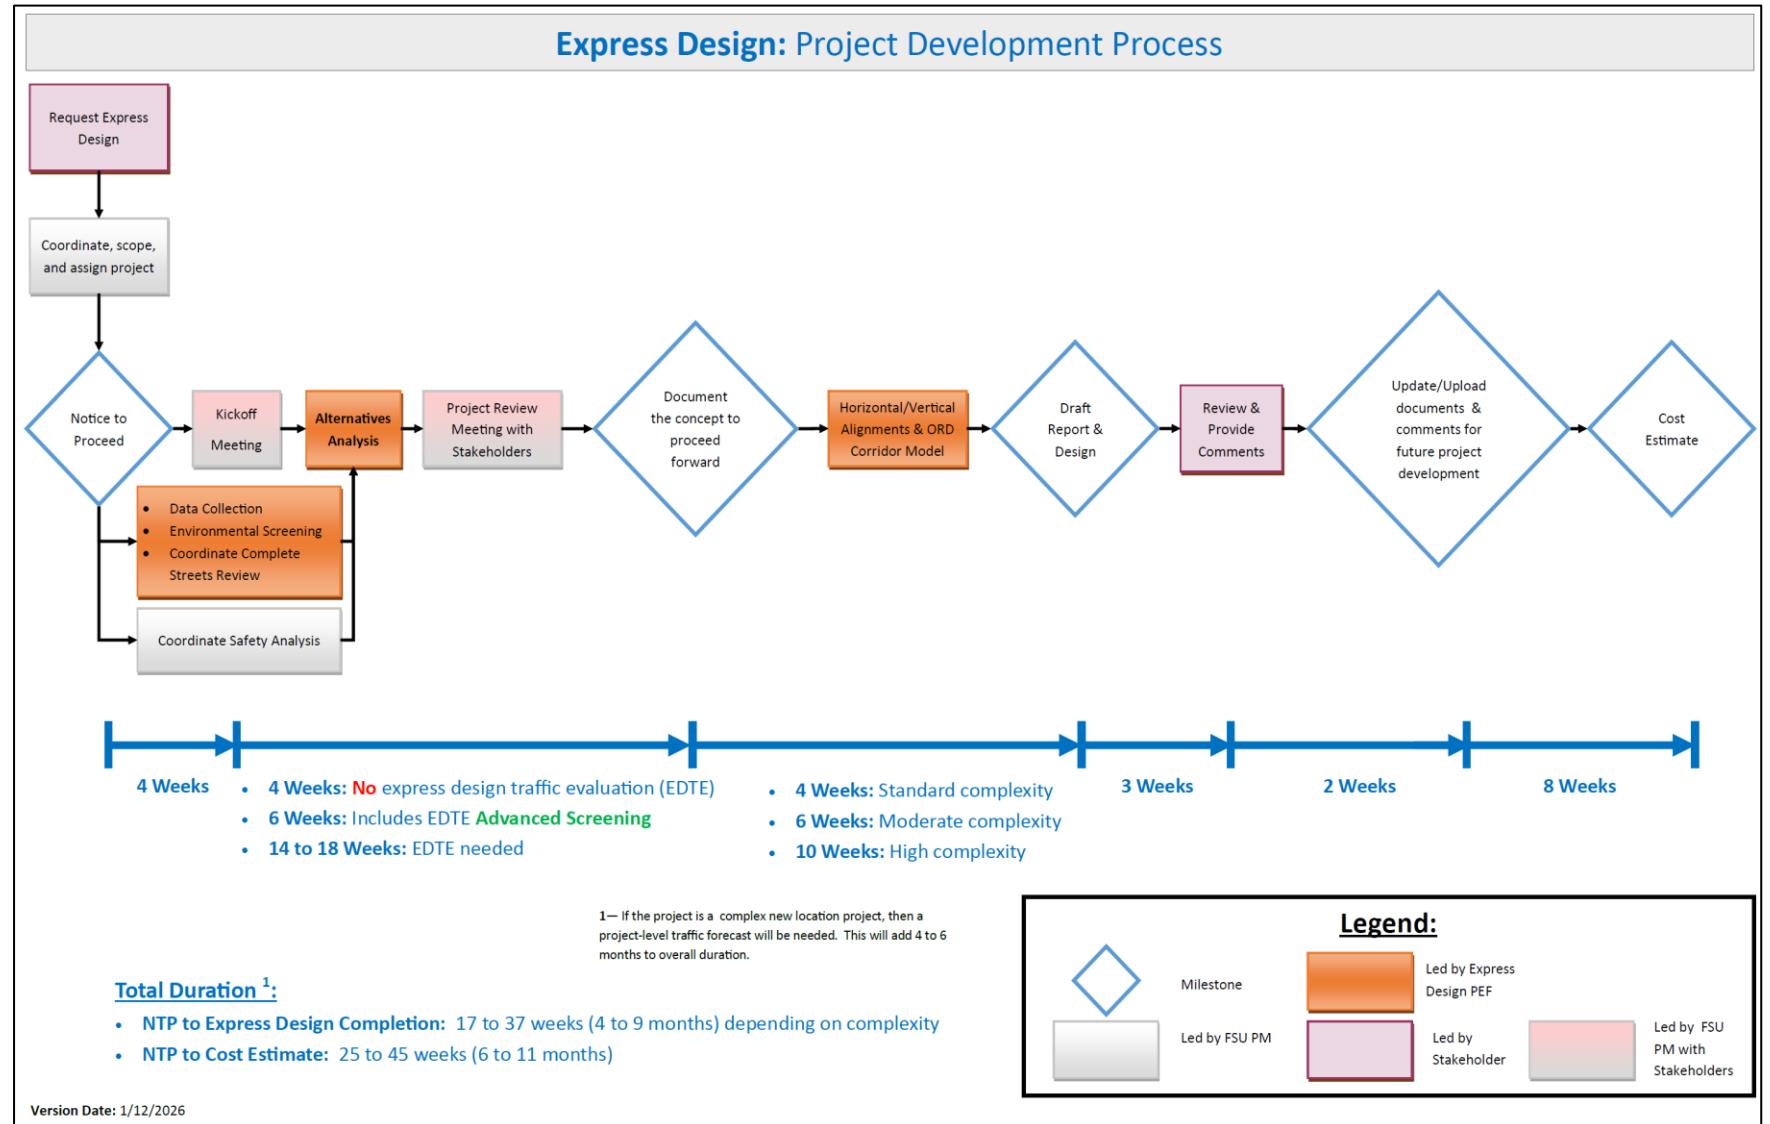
**Express Design:** Project Development Process

Request Express Design

Coordinate, scope, and assign project

Notice to Proceed

Kickoff Meeting

Alternatives Analysis

Project Review Meeting with Stakeholders

Document the concept to proceed forward

Horizontal/Vertical Alignments & ORD Corridor Model

Draft Report & Design

Review & Provide Comments

Update/Upload documents & comments for future project development

Cost Estimate

- Data Collection
- Environmental Screening
- Coordinate Complete Streets Review

Coordinate Safety Analysis

4 Weeks

- 4 Weeks: No express design traffic evaluation (EDTE)
- 6 Weeks: Includes EDTE Advanced Screening
- 14 to 18 Weeks: EDTE needed

- 4 Weeks: Standard complexity
- 6 Weeks: Moderate complexity
- 10 Weeks: High complexity

3 Weeks

2 Weeks

8 Weeks

1— If the project is a complex new location project, then a project-level traffic forecast will be needed. This will add 4 to 6 months to overall duration.

Total Duration $^1$:

- NTP to Express Design Completion: 17 to 37 weeks (4 to 9 months) depending on complexity
- NTP to Cost Estimate: 25 to 45 weeks (6 to 11 months)

Legend:

Milestone

Led by Express Design PEF

Led by FSU PM

Led by Stakeholder

Led by FSU PM with Stakeholders

Version Date: 1/12/2026